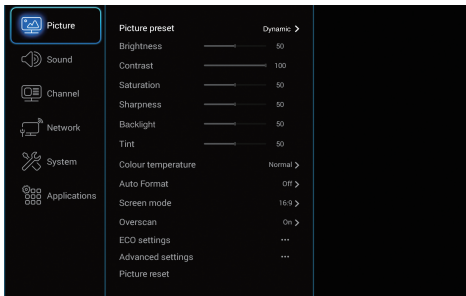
Picture
Sound
Channel
Network
System
Applications

Picture preset Dynamic >
Brightness 50
Contrast 100
Saturation 50
Sharpness 50
Backlight 50
Tint 50
Colour temperature Normal >
Auto Format Off >
Screen mode 16:9 >
Overscan On >
ECO settings ···
Advanced settings ···
Picture reset